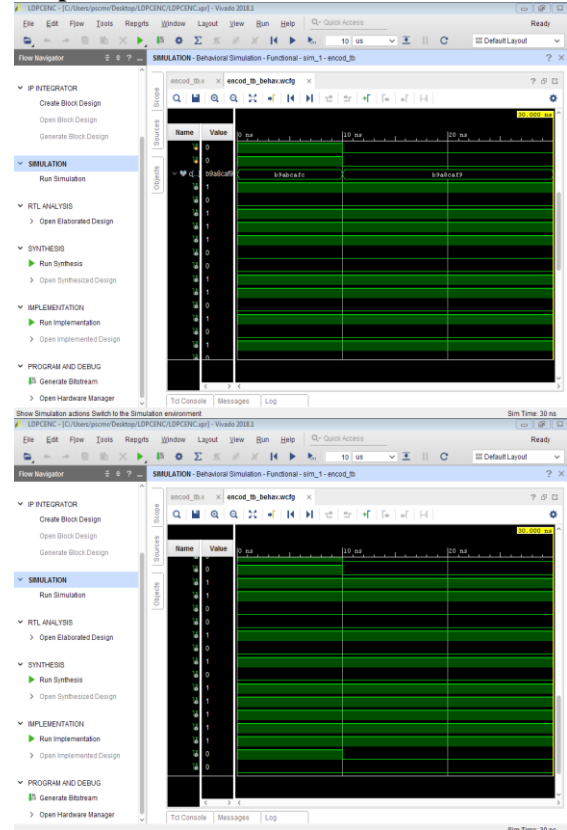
LDPCENC - [C:/Users/pscmr/Desktop/LDPCENC/LDPCENC.xpr] - Vivado 2018.1

File Edit Flow Tools Reports Window Layout View Run Help Quick Access

Ready

10 us

Default Layout

Flow Navigator

SIMULATION - Behavioral Simulation - Functional - sim_1 - encod_tb

IP INTEGRATOR
Create Block Design
Open Block Design
Generate Block Design

SIMULATION
Run Simulation

RTL ANALYSIS
Open Elaborated Design

SYNTHESIS
Run Synthesis
Open Synthesized Design

IMPLEMENTATION
Run Implementation
Open Implemented Design

PROGRAM AND DEBUG
Generate Bitstream
Open Hardware Manager

Scope Sources Objects

encod_tb.v encod_tb_behav.wcfg

30.000 ns

| Name | Value |
|---|---|
| | 1 |
| | 0 |
| d | b9a8caf9 |
| | 1 |
| | 0 |
| | 1 |
| | 1 |
| | 1 |
| | 1 |
| | 0 |
| | 1 |
| | 1 |
| | 1 |
| | 0 |
| | 1 |
| | 0 |
| | 1 |
| | 0 |

0 ns 10 ns 20 ns

b9abcafc b9a8caf9

Tcl Console Messages Log

Show Simulation actions Switch to the Simulation environment

Sim Time: 30 ns

LDPCENC - [C:/Users/pscmr/Desktop/LDPCENC/LDPCENC.xpr] - Vivado 2018.1

File Edit Flow Tools Reports Window Layout View Run Help Quick Access

Ready

10 us

Default Layout

Flow Navigator

SIMULATION - Behavioral Simulation - Functional - sim_1 - encod_tb

IP INTEGRATOR
Create Block Design
Open Block Design
Generate Block Design

SIMULATION
Run Simulation

RTL ANALYSIS
Open Elaborated Design

SYNTHESIS
Run Synthesis
Open Synthesized Design

IMPLEMENTATION
Run Implementation
Open Implemented Design

PROGRAM AND DEBUG
Generate Bitstream
Open Hardware Manager

Scope Sources Objects

encod_tb.v encod_tb_behav.wcfg

30.000 ns

| Name | Value |
|---|---|
| | 0 |
| | 0 |
| | 1 |
| | 0 |
| | 1 |
| | 0 |
| | 1 |
| | 1 |
| | 0 |
| | 0 |
| | 1 |
| | 1 |
| | 0 |
| | 1 |
| | 1 |
| | 1 |
| | 0 |
| | 1 |
| | 1 |
| | 1 |
| | 0 |
| | 1 |

0 ns 10 ns 20 ns

Tcl Console Messages Log

Sim Time: 30 ns